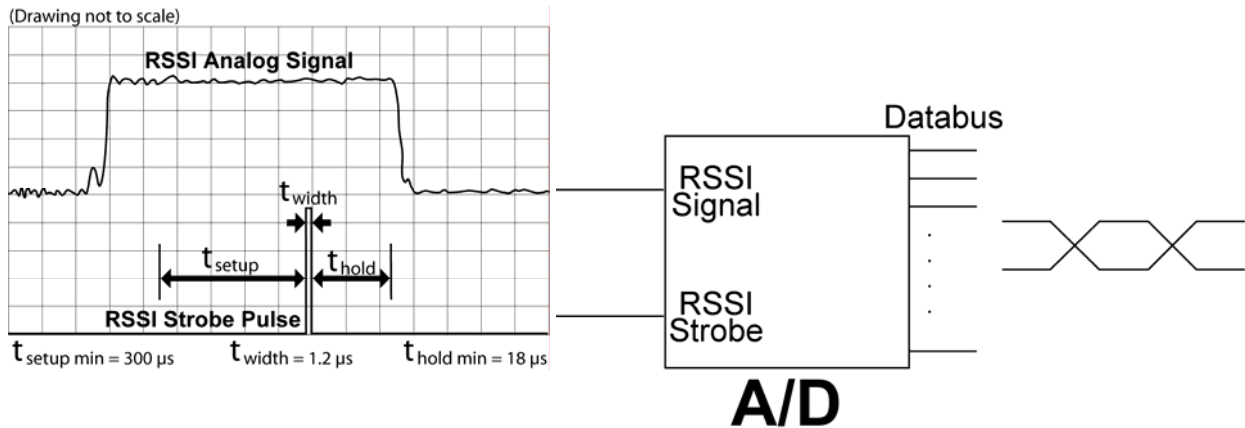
(Drawing not to scale)

RSSI Analog Signal

$t_{width}$

$t_{setup}$

$t_{hold}$

RSSI Strobe Pulse

$t_{setup\ min} = 300\ \mu s$

$t_{width} = 1.2\ \mu s$

$t_{hold\ min} = 18\ \mu s$

Databus

RSSI Signal

RSSI Strobe

A/D